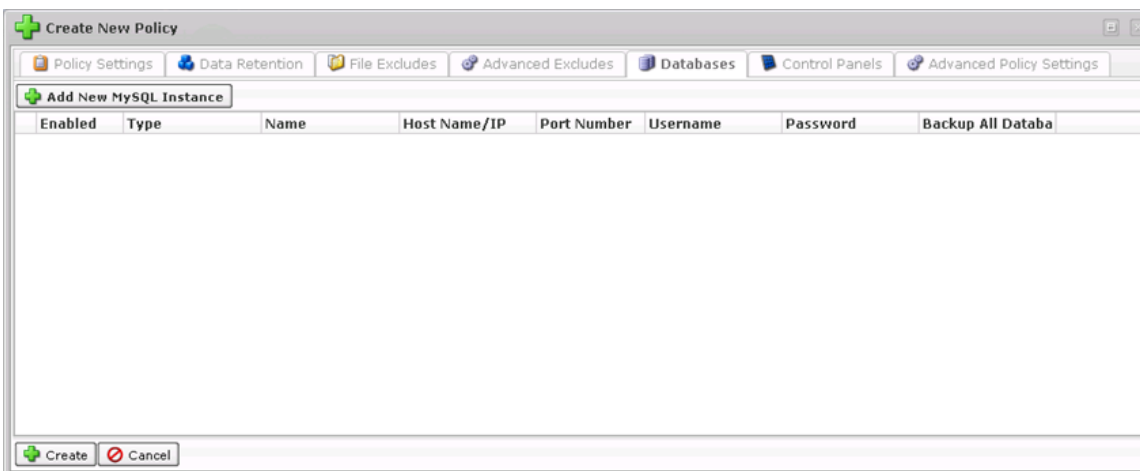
Create New Policy

Policy Settings | Data Retention | File Excludes | Advanced Excludes | Databases | Control Panels | Advanced Policy Settings

Add New MySQL Instance

| Enabled | Type | Name | Host Name/IP | Port Number | Username | Password | Backup All Databa |
|---|---|---|---|---|---|---|---|

Create | Cancel